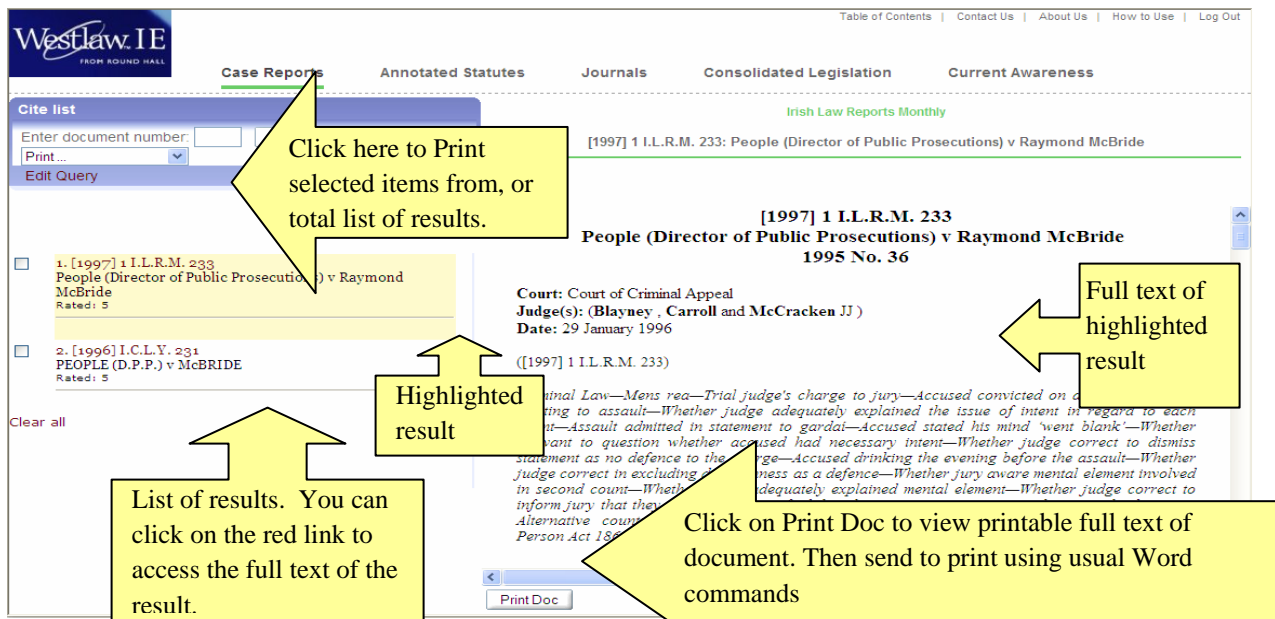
Westlaw.IE
FROM ROUND HALL

Table of Contents | Contact Us | About Us | How to Use | Log Out

Case Reports Annotated Statutes Journals Consolidated Legislation Current Awareness

Cite list
Enter document number:
Print ...
Edit Query

Click here to Print selected items from, or total list of results.

Irish Law Reports Monthly

[1997] 1 I.L.R.M. 233: People (Director of Public Prosecutions) v Raymond McBride

[1997] 1 I.L.R.M. 233
People (Director of Public Prosecutions) v Raymond McBride
1995 No. 36

Court: Court of Criminal Appeal
Judge(s): (Blayney , Carroll and McCracken JJ )
Date: 29 January 1996

([1997] 1 I.L.R.M. 233)

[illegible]inal Law—Mens rea—Trial judge's charge to jury—Accused convicted on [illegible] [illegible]ting to assault—Whether judge adequately explained the issue of intent in regard to each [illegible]nt—Assault admitted in statement to gardai—Accused stated his mind 'went blank'—Whether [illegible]vant to question whether accused had necessary intent—Whether judge correct to dismiss statement as no defence to the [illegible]rge—Accused drinking the evening before the assault—Whether judge correct in excluding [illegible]ness as a defence—Whether jury aware mental element involved in second count—Wheth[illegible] adequately explained mental element—Whether judge correct to inform jury that they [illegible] Alternative count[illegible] Person Act 186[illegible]

Full text of highlighted result

1. [1997] 1 I.L.R.M. 233
People (Director of Public Prosecutio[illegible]) v Raymond McBride
Rated: 5

2. [1996] I.C.L.Y. 231
PEOPLE (D.P.P.) v McBRIDE
Rated: 5

Clear all

Highlighted result

List of results. You can click on the red link to access the full text of the result.

Click on Print Doc to view printable full text of document. Then send to print using usual Word commands

Print Doc